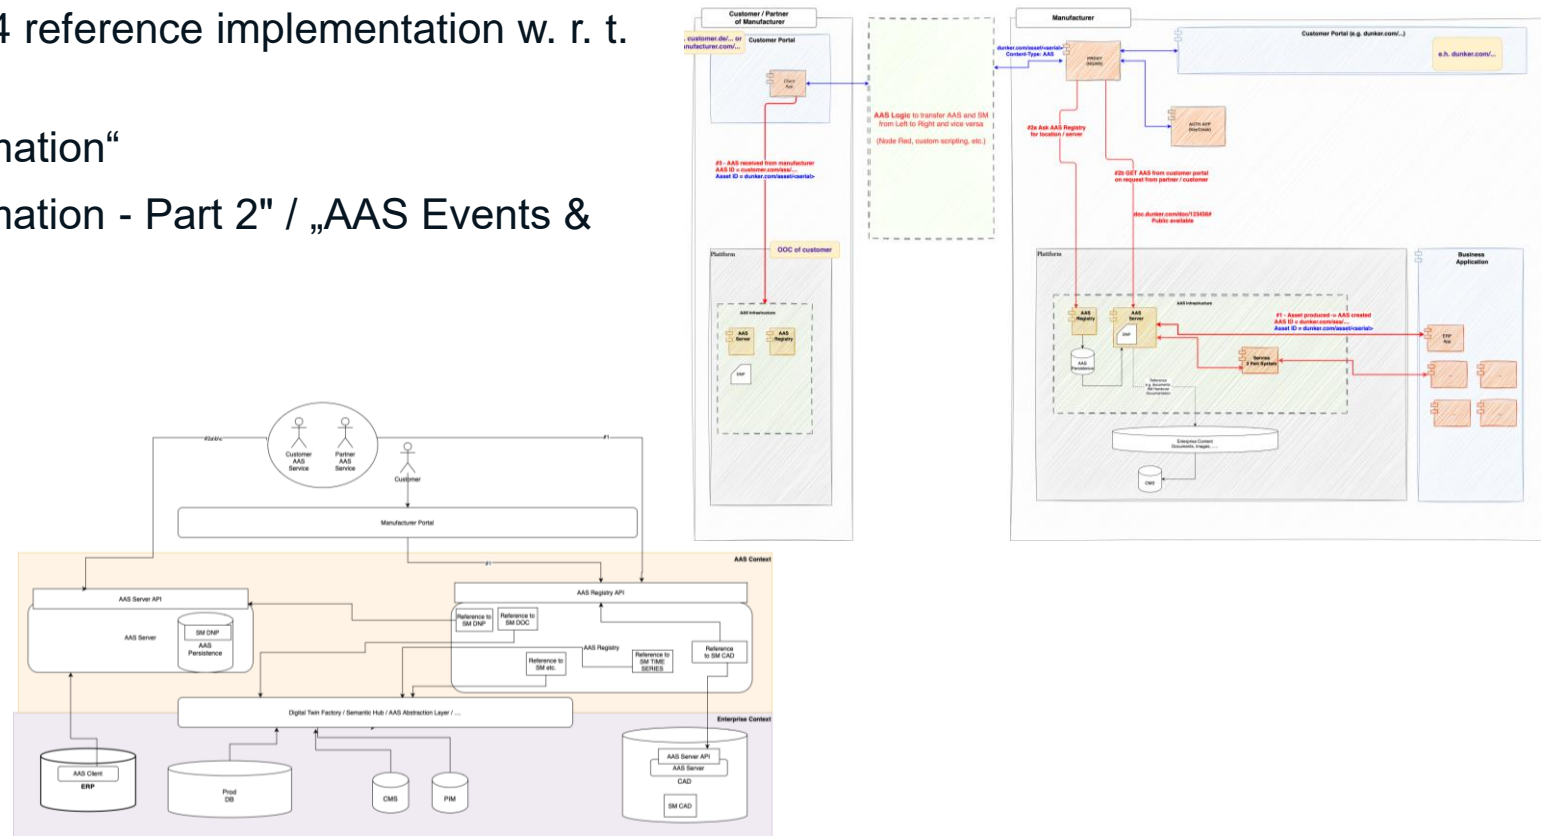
4 reference implementation w. r. t.

nation“

nation - Part 2" / „AAS Events &

Customer AAS Service

Partner AAS Service

Customer

#1

Manufacturer Portal

AAS Context

#1

AAS Server API

AAS Registry API

AAS Server

SM DNP

AAS Persistence

Reference to SM DNP

Reference to SM DOC

AAS Registry

Reference to SM etc.

Reference to SM TIME SERIES

Reference to SM CAD

Digital Twin Factory / Semantic Hub / AAS Abstraction Layer / ...

Enterprise Context

AAS Client

ERP

Prod DB

CMS

PIM

AAS Server API

AAS Server

CAD

SM CAD

Customer / Partner of Manufacturer

customer.de/... or manufacturer.com/...

Customer Portal

Client App

#3 - AAS received from manufacturer
AAS ID = customer.com/aas/...
Asset ID = dunker.com/asset/<serial>

OOC of customer

Platform

AAS Infrastructure

AAS Server

AAS Registry

DNP

AAS Logic to transfer AAS and SM from Left to Right and vice versa

(Node Red, custom scripting, etc.)

Manufacturer

dunker.com/asset/<serial>
Content-Type: AAS

PROXY (Nginx)

Customer Portal (e.g. dunker.com/...)

e.h. dunker.com/...

AUTH APP (KeyCloak)

#2a Ask AAS Registry for location / server

#2b GET AAS from customer portal on request from partner / customer

doc.dunker.com/doc/123456#
Public available

Platform

Business Application

AAS Infrastructure

AAS Registry

AAS Server

DNP

AAS Persistence

#1 - Asset produced -> AAS created
AAS ID = dunker.com/aas/...
Asset ID = dunker.com/asset/<serial>

ERP App

Service 3 Part System

Reference e.g. Documents, SM Handover Documentation

Enterprise Content
Documents, images, ...

CMS